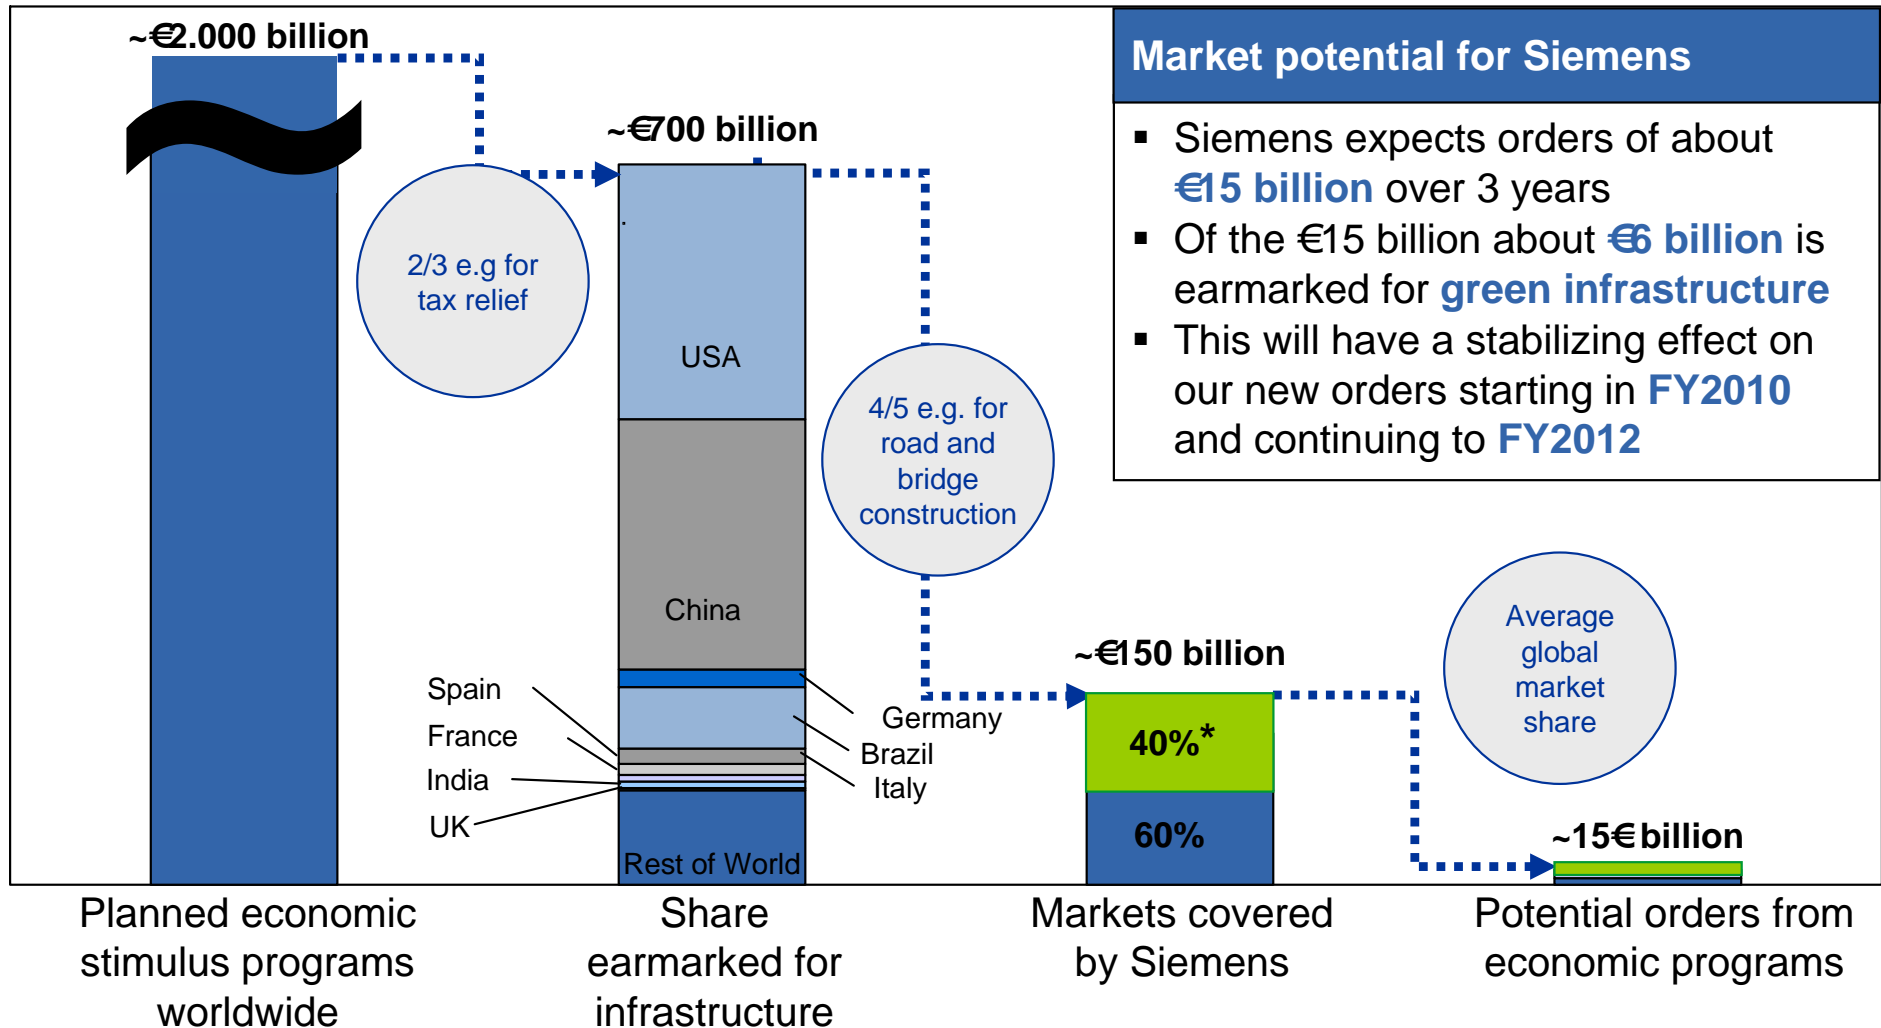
~€2.000 billion

2/3 e.g for tax relief

~€700 billion

USA

China

Spain

France

India

UK

Rest of World

Germany

Brazil

Italy

4/5 e.g. for road and bridge construction

~€150 billion

40%*

60%

Average global market share

~15€ billion

Market potential for Siemens

▪ Siemens expects orders of about €15 billion over 3 years

▪ Of the €15 billion about €6 billion is earmarked for green infrastructure

▪ This will have a stabilizing effect on our new orders starting in FY2010 and continuing to FY2012

Planned economic stimulus programs worldwide

Share earmarked for infrastructure

Markets covered by Siemens

Potential orders from economic programs